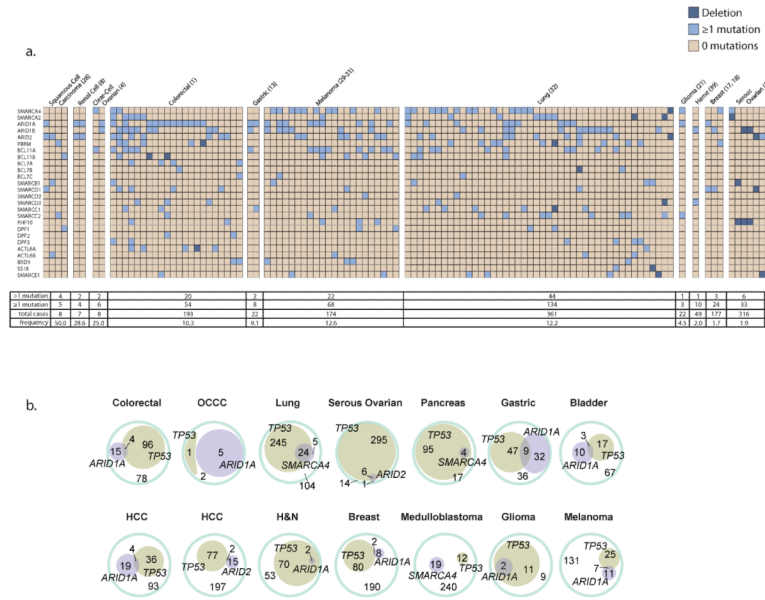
Deletion
≥1 mutation
0 mutations

a.

Squamous Cell Carcinoma (28) Renal Cell (8) Clear Cell Ovarian (4) Colorectal (1) Gastric (13) Melanoma (29-31) Lung (32) Glioma (21) Hema- (39) Breast (17, 18) Serous Ovarian (

SMARCA4
SMARCA2
ARID1A
ARID1B
ARID2
PBRM
BCL11A
BCL11B
BCL7A
BCL7B
BCL7C
SMARCB1
SMARCD1
SMARCD2
SMARCD3
SMARCC1
SMARCC2
PHF10
DPF1
DPF2
DPF3
ACTL6A
ACTL6B
BRD9
SS18
SMARCE1

| >1 mutation | 4 | 2 | 2 | 20 | 2 | 22 | 44 | 1 | 1 | 3 | 6 |
|---|---|---|---|---|---|---|---|---|---|---|---|
| ≥1 mutation | 5 | 4 | 6 | 34 | 8 | 68 | 134 | 3 | 10 | 24 | 33 |
| total cases | 8 | 7 | 8 | 193 | 22 | 174 | 361 | 22 | 49 | 177 | 316 |
| frequency | 50.0 | 28.6 | 25.0 | 10.3 | 9.1 | 12.6 | 12.2 | 4.5 | 2.0 | 1.7 | 1.9 |

b.

Colorectal
4 96 15 ARID1A TP53 78

OCCC
TP53 1 5 ARID1A 2

Lung
TP53 245 5 24 SMARCA4 104

Serous Ovarian
TP53 295 6 ARID2 14 1

Pancreas
TP53 95 4 SMARCA4 17

Gastric
ARID1A TP53 47 9 32 36

Bladder
3 17 10 ARID1A TP53 67

HCC
4 19 36 ARID1A TP53 93

HCC
77 2 15 TP53 ARID2 197

H&N
TP53 2 70 ARID1A 53

Breast
2 TP53 8 80 ARID1A 190

Medulloblastoma
19 12 SMARCA4 TP53 240

Glioma
TP53 2 11 ARID1A 9

Melanoma
TP53 25 131 7 11 ARID1A